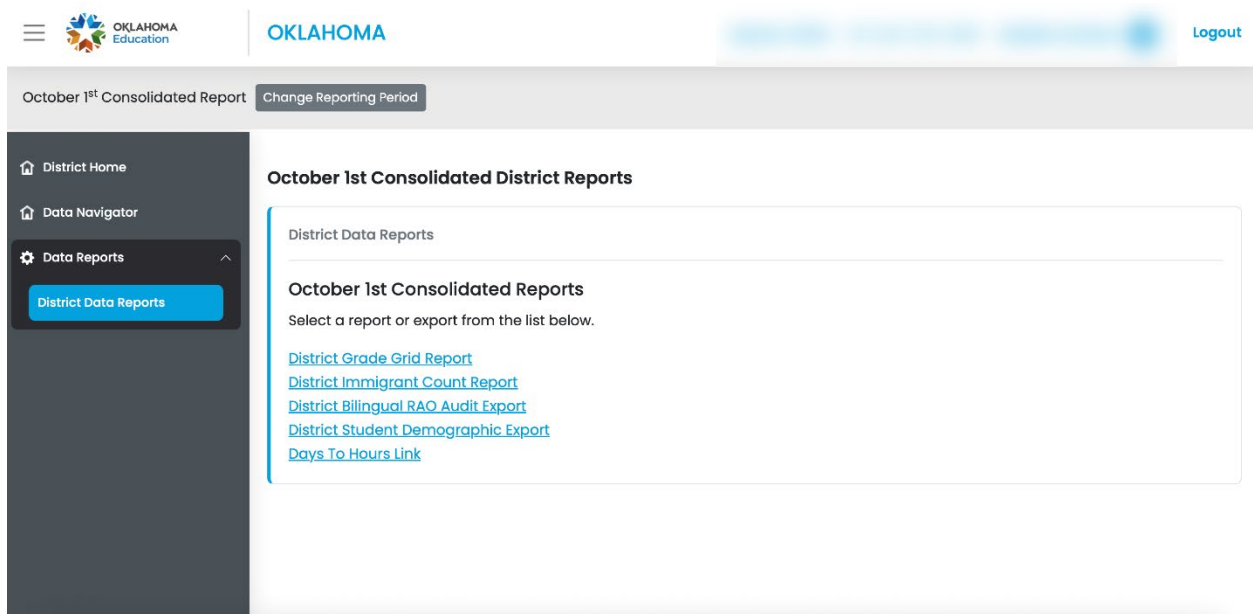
OKLAHOMA Education

OKLAHOMA

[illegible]

Logout

October 1$^{st}$ Consolidated Report Change Reporting Period

District Home

Data Navigator

Data Reports

District Data Reports

October 1st Consolidated District Reports

District Data Reports

October 1st Consolidated Reports

Select a report or export from the list below.

District Grade Grid Report
District Immigrant Count Report
District Bilingual RAO Audit Export
District Student Demographic Export
Days To Hours Link